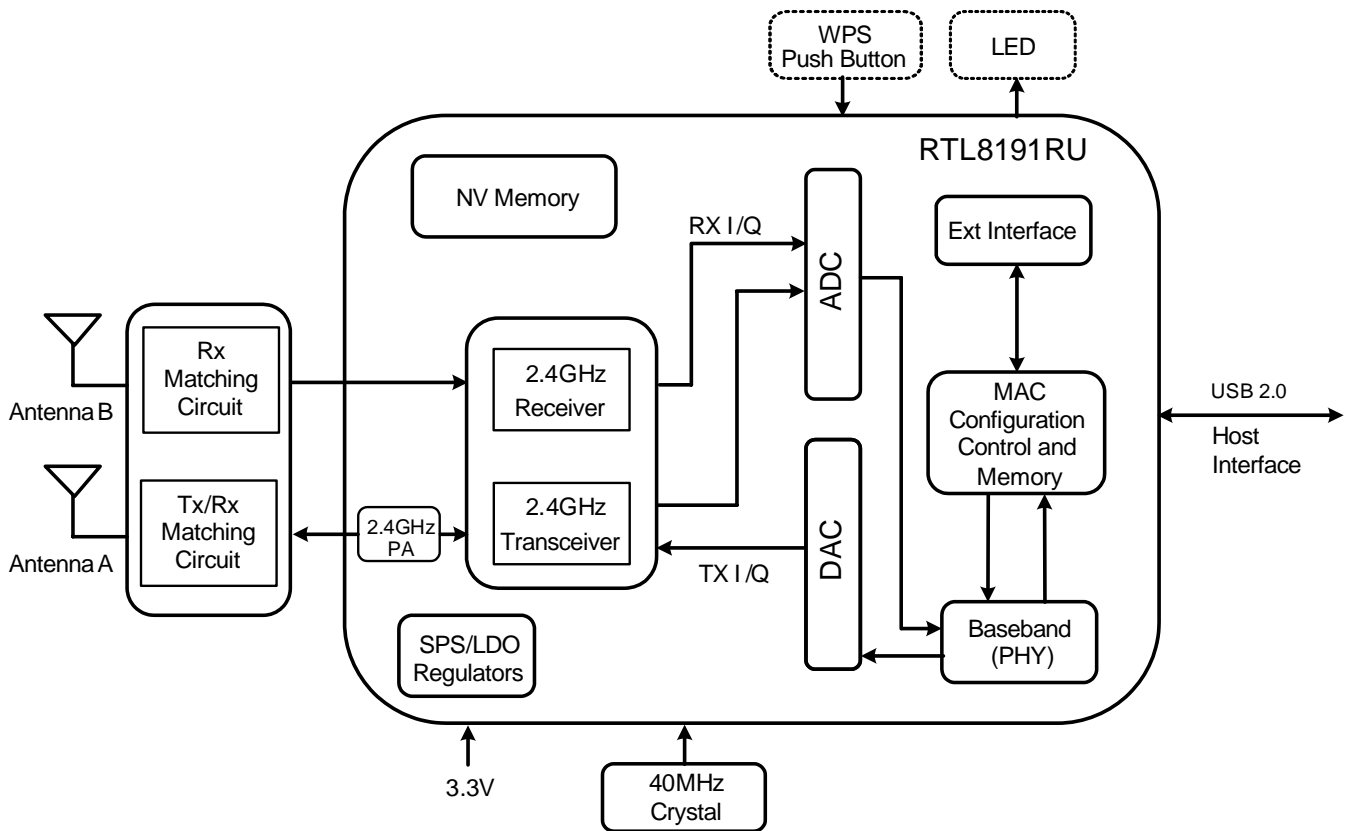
WPS
Push Button

LED

RTL8191RU

NV Memory

RX I/Q

ADC

Ext Interface

Rx
Matching
Circuit

2.4GHz
Receiver

MAC
Configuration
Control and
Memory

USB 2.0

Host
Interface

Antenna B

Tx/Rx
Matching
Circuit

2.4GHz
PA

2.4GHz
Transceiver

DAC

Antenna A

TX I/Q

SPS/LDO
Regulators

Baseband
(PHY)

3.3V

40MHz
Crystal